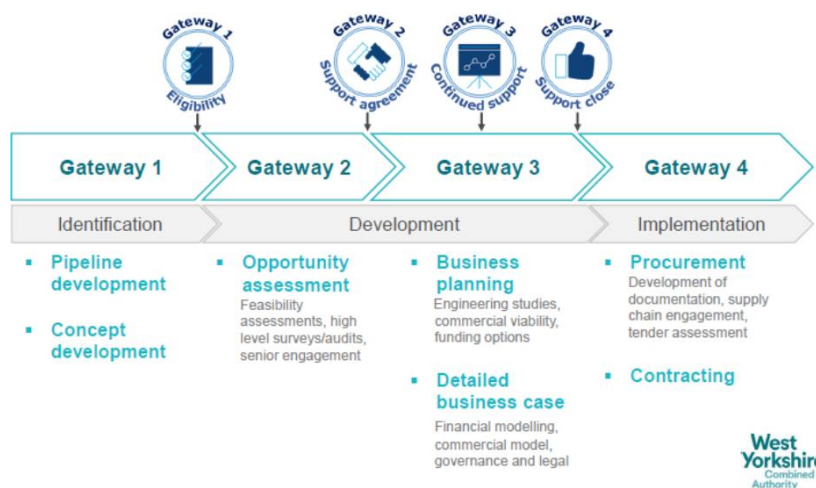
Gateway 1
Eligibility

Gateway 2
Support agreement

Gateway 3
Continued support

Gateway 4
Support close

Gateway 1

Gateway 2

Gateway 3

Gateway 4

Identification

Development

Implementation

Pipeline development

Concept development

Opportunity assessment
Feasibility assessments, high level surveys/audits, senior engagement

Business planning
Engineering studies, commercial viability, funding options

Detailed business case
Financial modelling, commercial model, governance and legal

Procurement
Development of documentation, supply chain engagement, tender assessment

Contracting

West Yorkshire Combined Authority